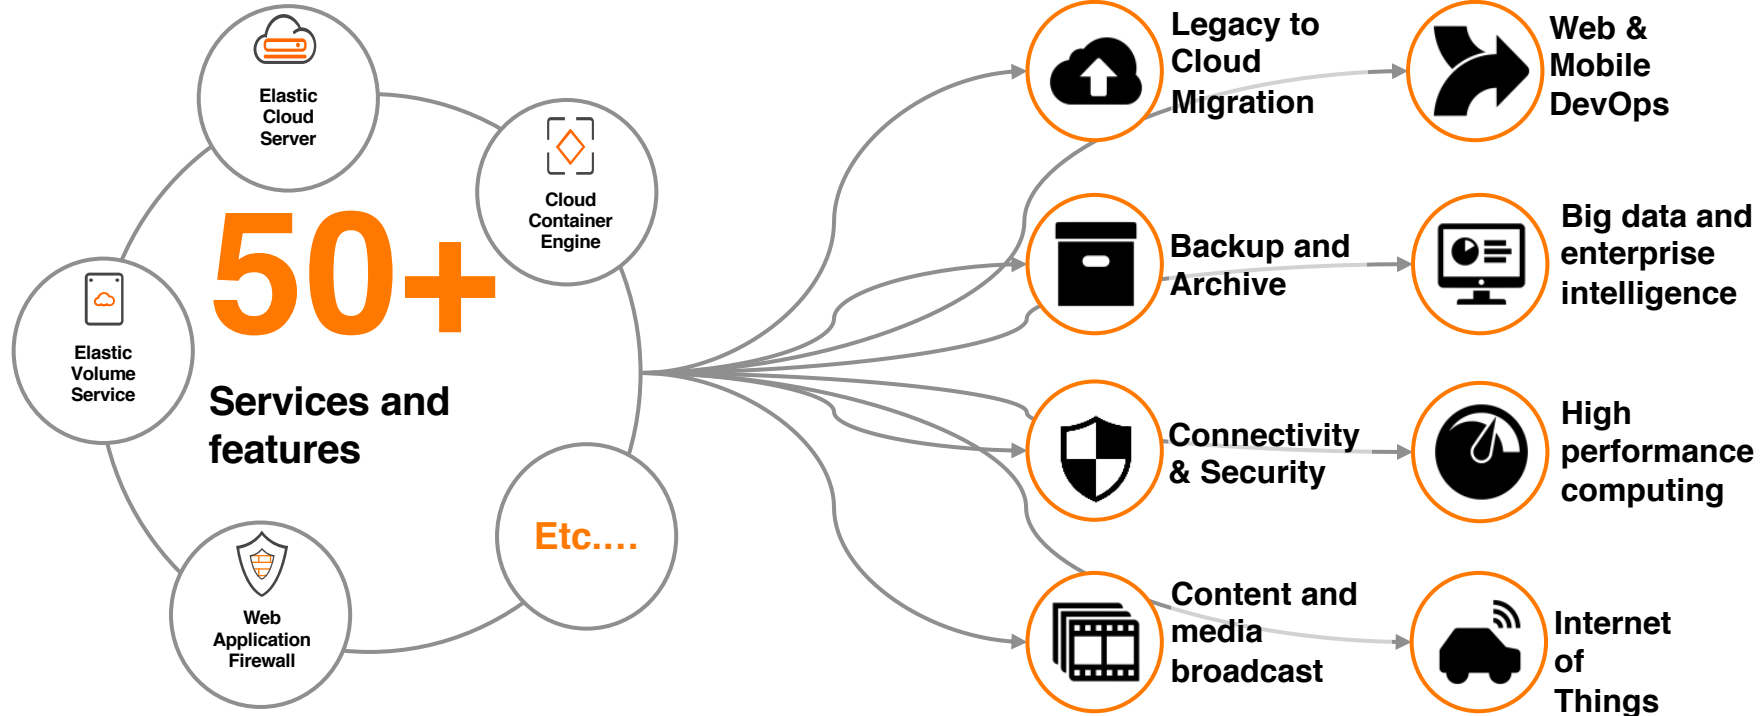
Elastic Cloud Server

Cloud Container Engine

Elastic Volume Service

50+

Services and features

Web Application Firewall

Etc....

Legacy to Cloud Migration

Web & Mobile DevOps

Backup and Archive

Big data and enterprise intelligence

Connectivity & Security

High performance computing

Content and media broadcast

Internet of Things